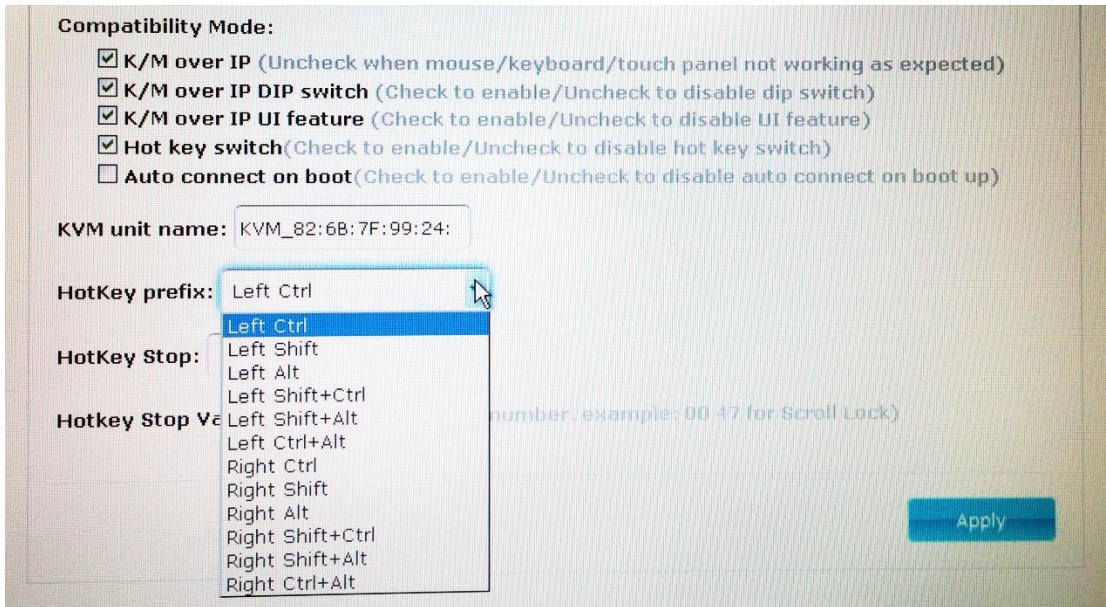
Compatibility Mode:

☑ K/M over IP (Uncheck when mouse/keyboard/touch panel not working as expected)
☑ K/M over IP DIP switch (Check to enable/Uncheck to disable dip switch)
☑ K/M over IP UI feature (Check to enable/Uncheck to disable UI feature)
☑ Hot key switch(Check to enable/Uncheck to disable hot key switch)
☐ Auto connect on boot(Check to enable/Uncheck to disable auto connect on boot up)

KVM unit name: KVM_82:6B:7F:99:24:

HotKey prefix: Left Ctrl

Left Ctrl
Left Shift
Left Alt
Left Shift+Ctrl
Left Shift+Alt
Left Ctrl+Alt
Right Ctrl
Right Shift
Right Alt
Right Shift+Ctrl
Right Shift+Alt
Right Ctrl+Alt

HotKey Stop:

Hotkey Stop Va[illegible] number. example: 00 47 for Scroll Lock)

Apply